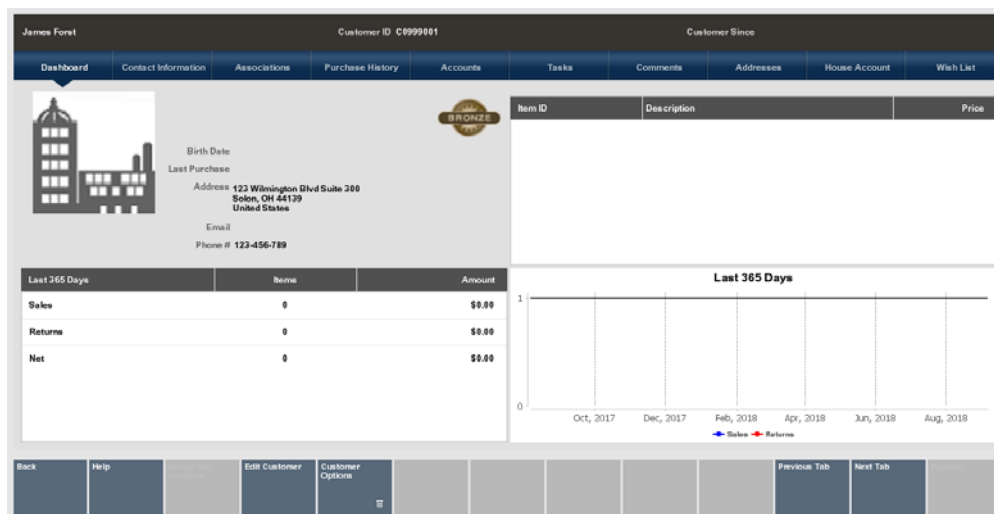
James Forst Customer ID C0999001 Customer Since

Dashboard | Contact Information | Associations | Purchase History | Accounts | Tasks | Comments | Addresses | House Account | Wish List

BRONZE

Birth Date
Last Purchase
Address 123 Wilmington Blvd Suite 300
Solon, OH 44139
United States
Email
Phone # 123-456-789

| Item ID | Description | Price |
|---|---|---|

| Last 365 Days | Items | Amount |
|---|---|---|
| Sales | 0 | \$0.00 |
| Returns | 0 | \$0.00 |
| Net | 0 | \$0.00 |

Last 365 Days

1

0

Oct, 2017 Dec, 2017 Feb, 2018 Apr, 2018 Jun, 2018 Aug, 2018

Sales Returns

Back | Help | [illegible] | Edit Customer | Customer Options | Previous Tab | Next Tab | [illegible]